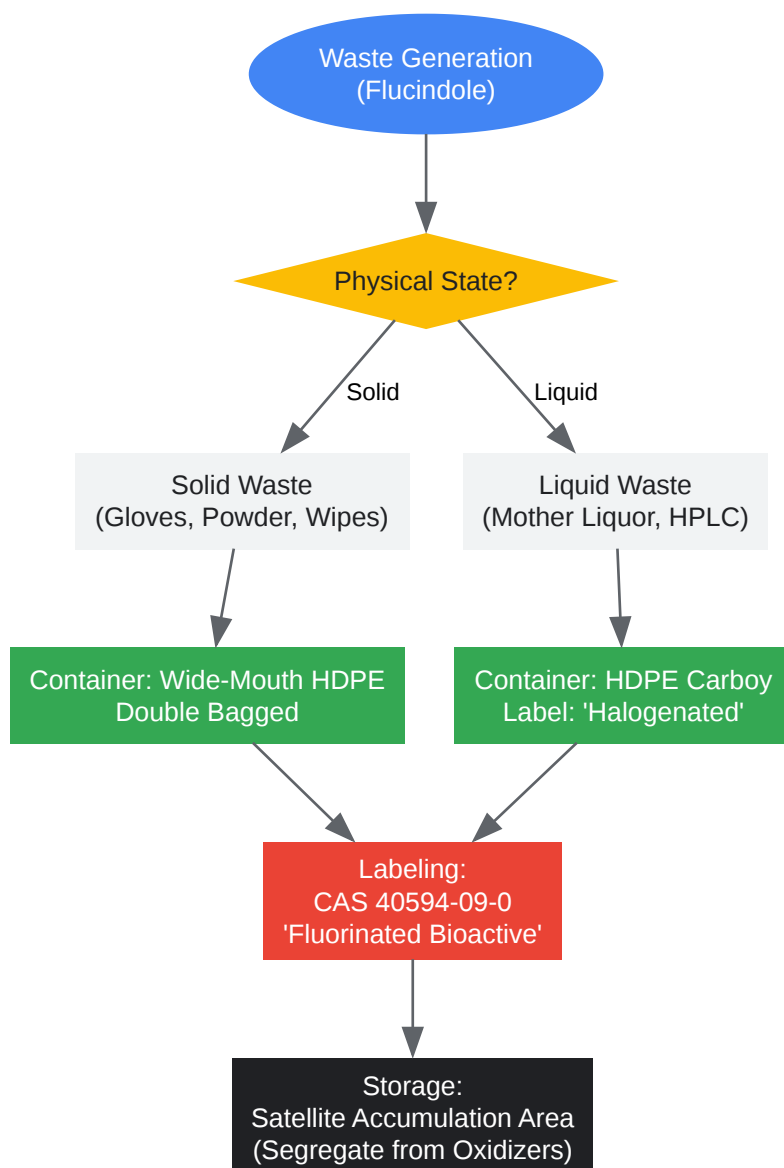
Waste Generation
(Flucindole)

Physical State?

Solid

Liquid

Solid Waste
(Gloves, Powder, Wipes)

Liquid Waste
(Mother Liquor, HPLC)

Container: Wide-Mouth HDPE
Double Bagged

Container: HDPE Carboy
Label: 'Halogenated'

Labeling:
CAS 40594-09-0
'Fluorinated Bioactive'

Storage:
Satellite Accumulation Area
(Segregate from Oxidizers)